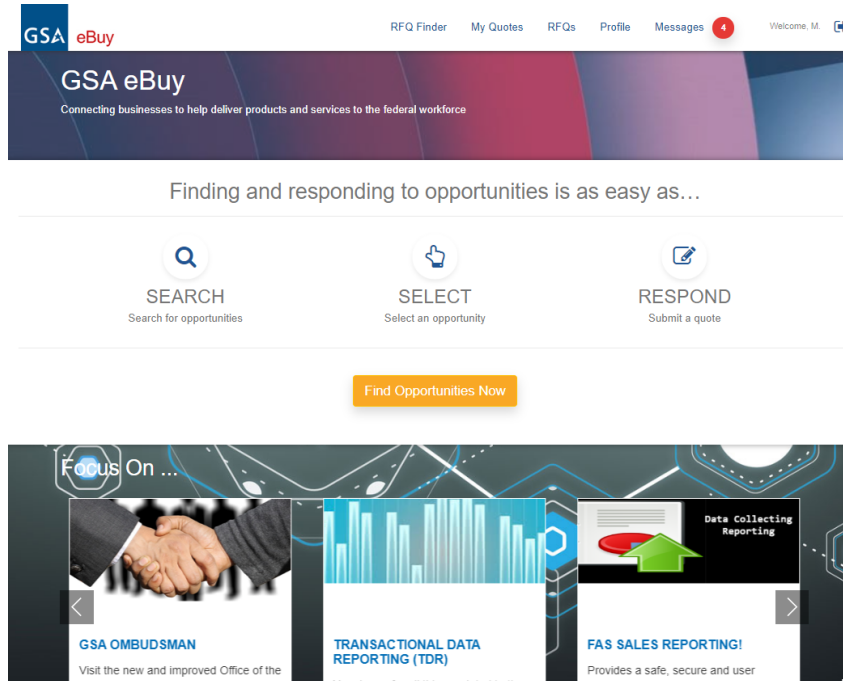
GSA eBuy

RFQ Finder My Quotes RFQs Profile Messages 4 Welcome, M.

GSA eBuy

Connecting businesses to help deliver products and services to the federal workforce

Finding and responding to opportunities is as easy as...

SEARCH
Search for opportunities

SELECT
Select an opportunity

RESPOND
Submit a quote

Find Opportunities Now

Focus On ...

Data Collecting Reporting

GSA OMBUDSMAN
Visit the new and improved Office of the

TRANSACTIONAL DATA REPORTING (TDR)
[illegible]

FAS SALES REPORTING!
Provides a safe, secure and user